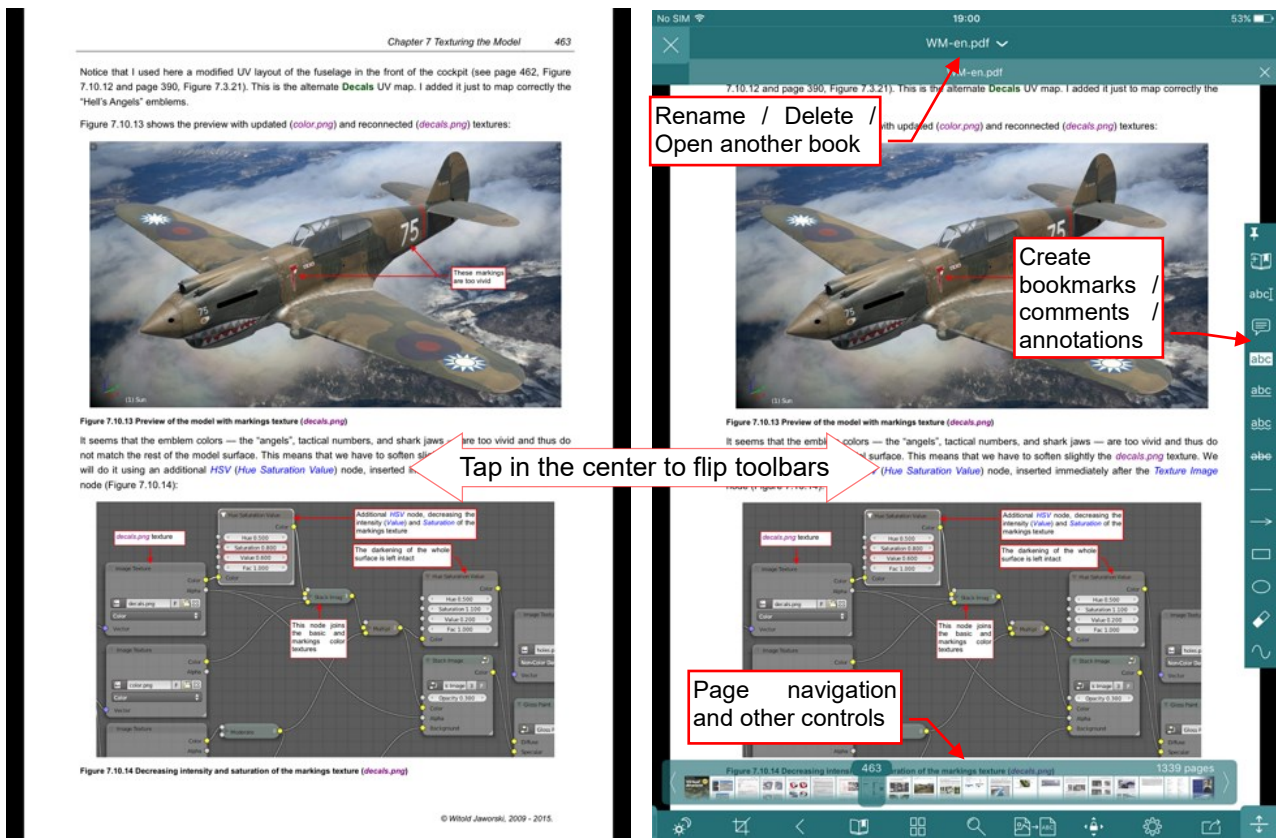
Chapter 7 Texturing the Model 463

Notice that I used here a modified UV layout of the fuselage in the front of the cockpit (see page 462, Figure 7.10.12 and page 390, Figure 7.3.21). This is the alternate Decals UV map. I added it just to map correctly the "Hell's Angels" emblems.

Figure 7.10.13 shows the preview with updated (color.png) and reconnected (decals.png) textures:

These markings are too vivid

(1) Sun

Figure 7.10.13 Preview of the model with markings texture (decals.png)

It seems that the emblem colors — the "angels", tactical numbers, and shark jaws — are too vivid and thus do not match the rest of the model surface. This means that we have to soften sli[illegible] will do it using an additional HSV (Hue Saturation Value) node, inserted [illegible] node (Figure 7.10.14):

decals.png texture

Additional HSV node, decreasing the intensity (Value) and Saturation of the markings texture

The darkening of the whole surface is left intact

This node joins the basic and markings color textures

Figure 7.10.14 Decreasing intensity and saturation of the markings texture (decals.png)

© Witold Jaworski, 2009 - 2015.

No SIM 19:00 53%

WM-en.pdf

WM-en.pdf

Rename / Delete / Open another book

Create bookmarks / comments / annotations

Tap in the center to flip toolbars

Page navigation and other controls

7.10.12 and page 390, Figure 7.3.21). This is the alternate Decals UV map. I added it just to map correctly the

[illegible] with updated (color.png) and reconnected (decals.png) textures:

Figure 7.10.13 Preview of the model with markings texture (decals.png)

It seems that the emble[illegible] colors — the "angels", tactical numbers, and shark jaws — are too vivid and thus do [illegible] (Hue Saturation Value) node, inserted immediately after the Texture Image

Figure 7.10.14 Decreasing intens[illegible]ration of the markings texture (decals.png)

463

1339 pages

abc
abc
abc
abc
abc